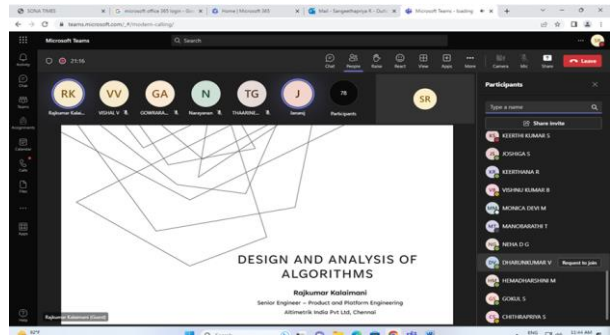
SONA TIMES | microsoft office 365 login - Go | Home | Microsoft 365 | Mail - Sangeethapriya K - Outl | Microsoft Teams - loading

teams.microsoft.com/_#/modern-calling/

Microsoft Teams

Search

21:16

Chat People Raise React View Apps More Camera Mic Share Leave

RK Rajkumar Kalai...
VV VISHAL V
GA GOWNIRA...
N Narayanan
TG THAARINI...
J Saranij
78 Participants
SR

Participants

Type a name

Share invite

KEERTHI KUMAR S
JOSHIGA S
KEERTHANA R
VISHNU KUMAR B
MONICA DEVI M
MANOBARATHI T
NEHA D G
DHARUNKUMAR V Request to join
HEMADHARSHINI M
GOKUL S
CHITHRAPRIYA S

DESIGN AND ANALYSIS OF ALGORITHMS

Rajkumar Kalaimani
Senior Engineer – Product and Platform Engineering
Altimetrik India Pvt Ltd, Chennai

Rajkumar Kalaimani (Guest)

Activity Chat Teams Assignments Calendar Calls Files Apps

ENG 12:44 AM